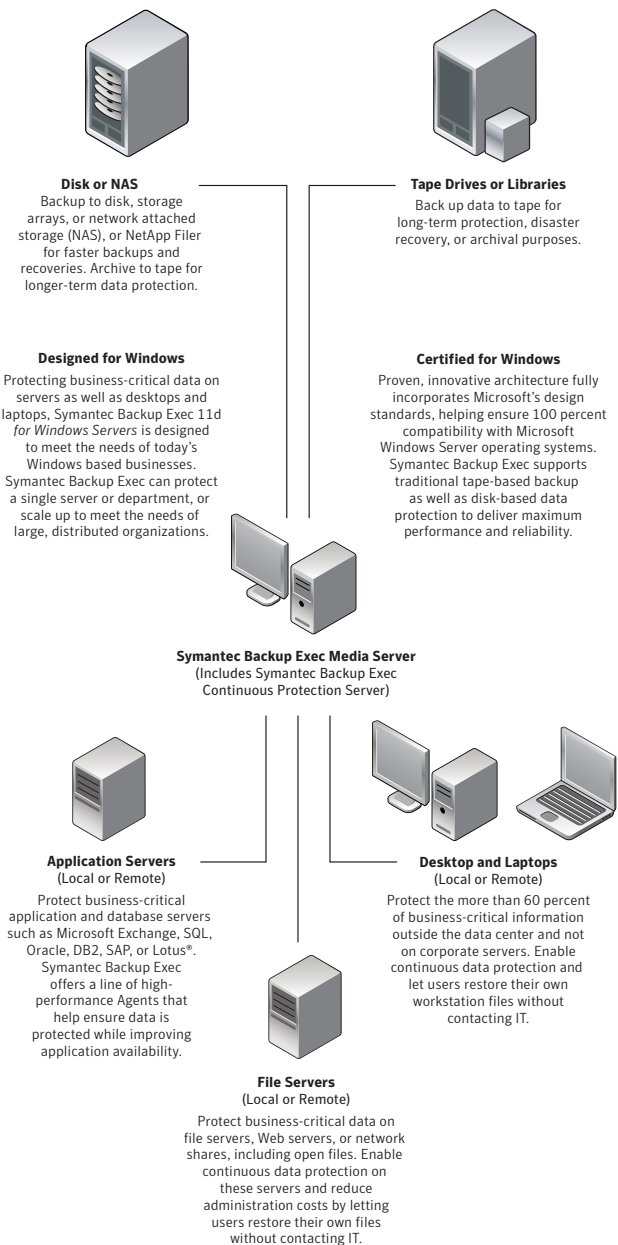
**Disk or NAS**
Backup to disk, storage arrays, or network attached storage (NAS), or NetApp Filer for faster backups and recoveries. Archive to tape for longer-term data protection.

**Tape Drives or Libraries**
Back up data to tape for long-term protection, disaster recovery, or archival purposes.

**Designed for Windows**
Protecting business-critical data on servers as well as desktops and laptops, Symantec Backup Exec 11d *for Windows Servers* is designed to meet the needs of today's Windows based businesses. Symantec Backup Exec can protect a single server or department, or scale up to meet the needs of large, distributed organizations.

**Certified for Windows**
Proven, innovative architecture fully incorporates Microsoft's design standards, helping ensure 100 percent compatibility with Microsoft Windows Server operating systems. Symantec Backup Exec supports traditional tape-based backup as well as disk-based data protection to deliver maximum performance and reliability.

**Symantec Backup Exec Media Server**
(Includes Symantec Backup Exec Continuous Protection Server)

**Application Servers**
(Local or Remote)
Protect business-critical application and database servers such as Microsoft Exchange, SQL, Oracle, DB2, SAP, or Lotus®. Symantec Backup Exec offers a line of high-performance Agents that help ensure data is protected while improving application availability.

**Desktop and Laptops**
(Local or Remote)
Protect the more than 60 percent of business-critical information outside the data center and not on corporate servers. Enable continuous data protection and let users restore their own workstation files without contacting IT.

**File Servers**
(Local or Remote)
Protect business-critical data on file servers, Web servers, or network shares, including open files. Enable continuous data protection on these servers and reduce administration costs by letting users restore their own files without contacting IT.